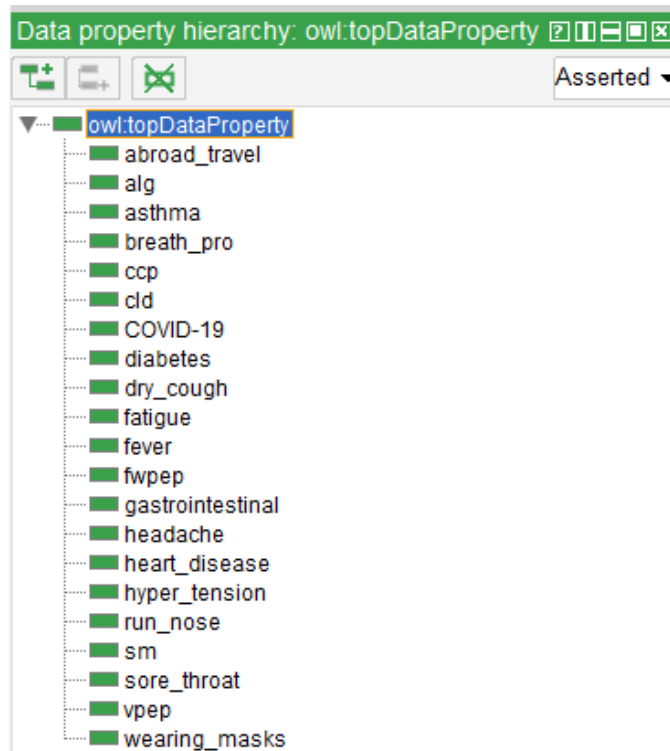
Data property hierarchy: owl:topDataProperty

Asserted

owl:topDataProperty
abroad_travel
alg
asthma
breath_pro
ccp
cld
COVID-19
diabetes
dry_cough
fatigue
fever
fwpep
gastrointestinal
headache
heart_disease
hyper_tension
run_nose
sm
sore_throat
vpep
wearing_masks